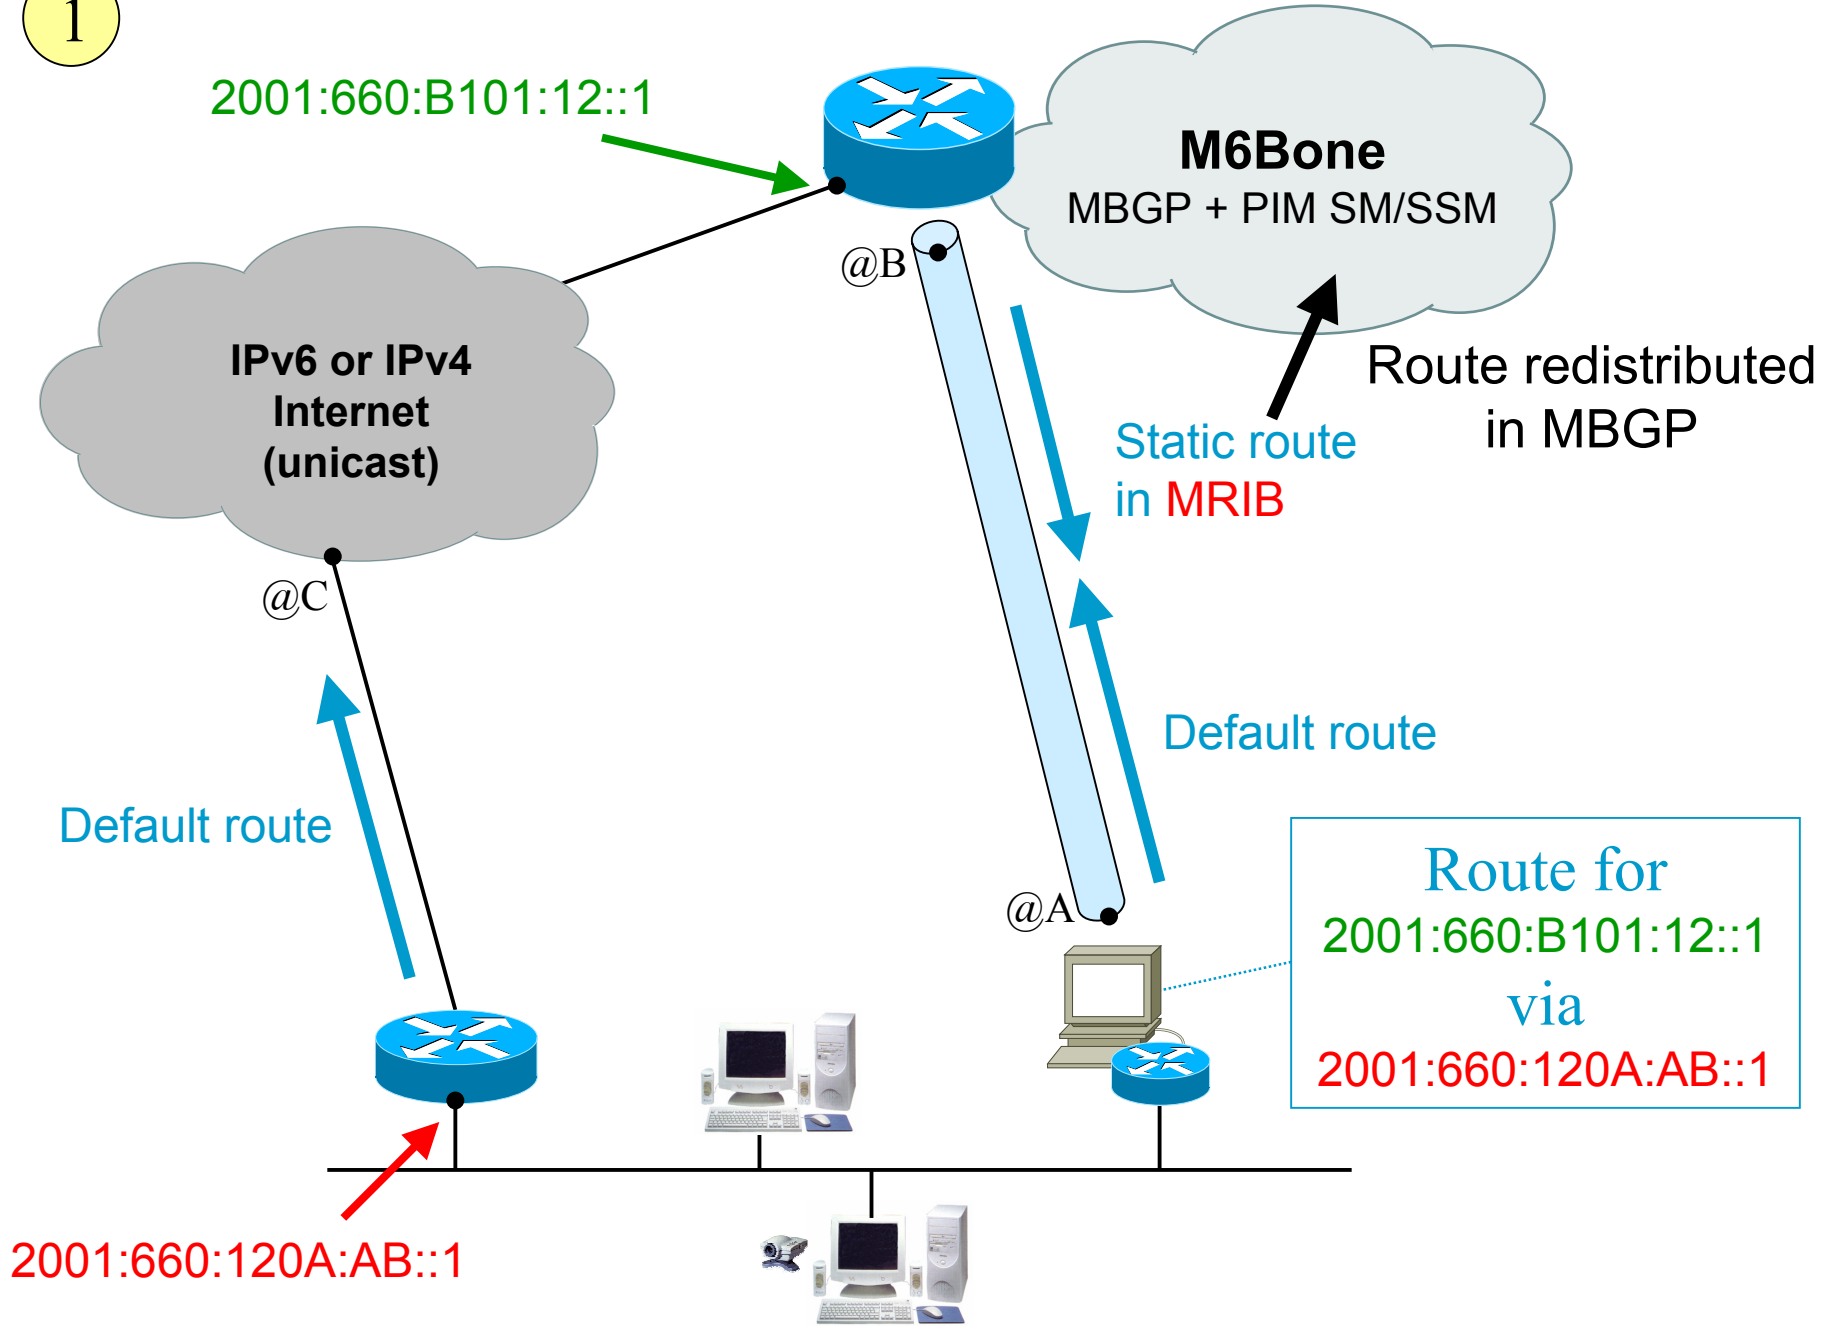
1

2001:660:B101:12::1

M6Bone
MBGP + PIM SM/SSM

@B

IPv6 or IPv4
Internet
(unicast)

Route redistributed in MBGP

Static route in MRIB

@C

Default route

Default route

@A

Route for
2001:660:B101:12::1
via
2001:660:120A:AB::1

2001:660:120A:AB::1